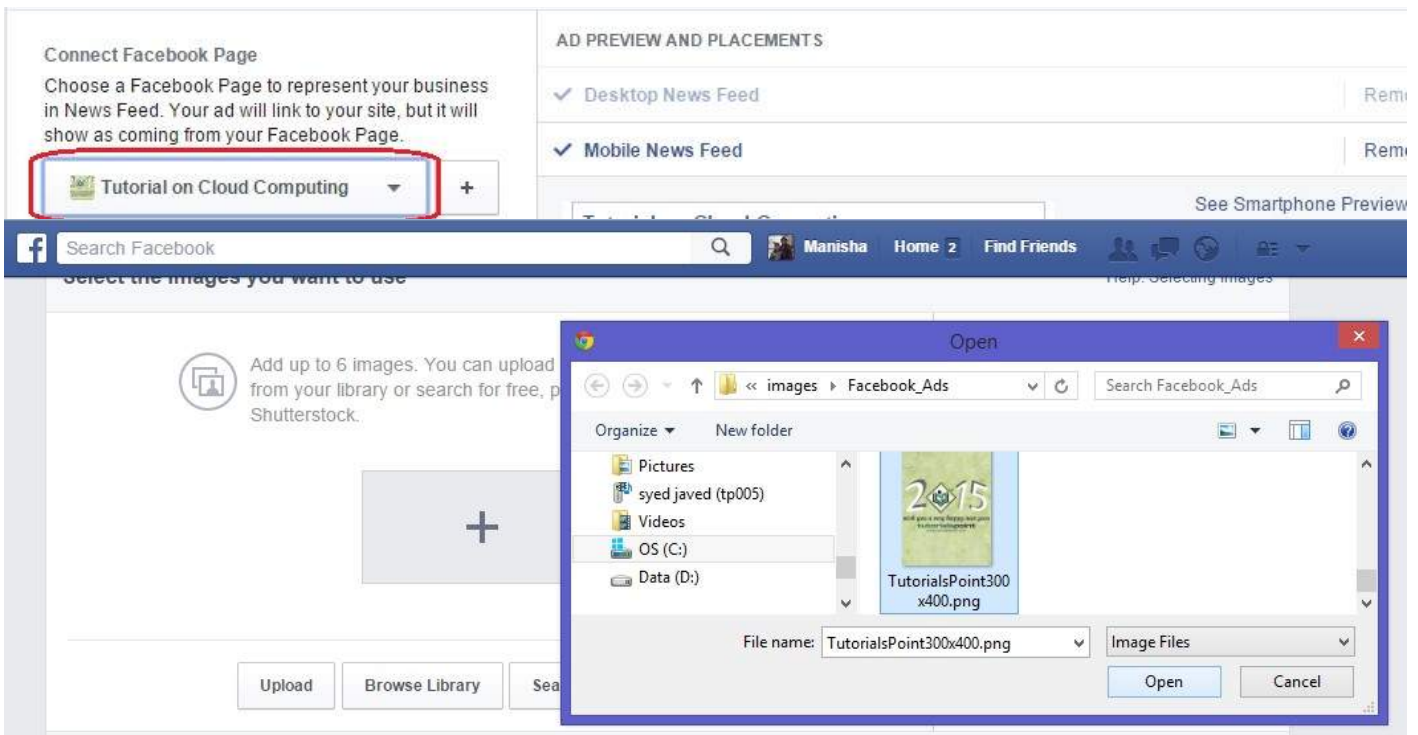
Connect Facebook Page

Choose a Facebook Page to represent your business in News Feed. Your ad will link to your site, but it will show as coming from your Facebook Page.

Tutorial on Cloud Computing

+

AD PREVIEW AND PLACEMENTS

✓ Desktop News Feed

Rem

✓ Mobile News Feed

Rem

See Smartphone Preview

Search Facebook

Manisha Home 2 Find Friends

Select the images you want to use

Help: Selecting images

Add up to 6 images. You can upload from your library or search for free, p Shutterstock.

+

Upload

Browse Library

Sea

Open

« images ▸ Facebook_Ads

Search Facebook_Ads

Organize ▾

New folder

Pictures

syed javed (tp005)

Videos

OS (C:)

Data (D:)

2015

TutorialsPoint300x400.png

File name: TutorialsPoint300x400.png

Image Files

Open

Cancel